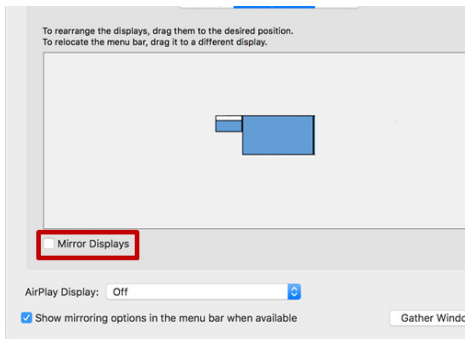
To rearrange the displays, drag them to the desired position.
To relocate the menu bar, drag it to a different display.

Mirror Displays

AirPlay Display: Off

Show mirroring options in the menu bar when available

Gather Windo